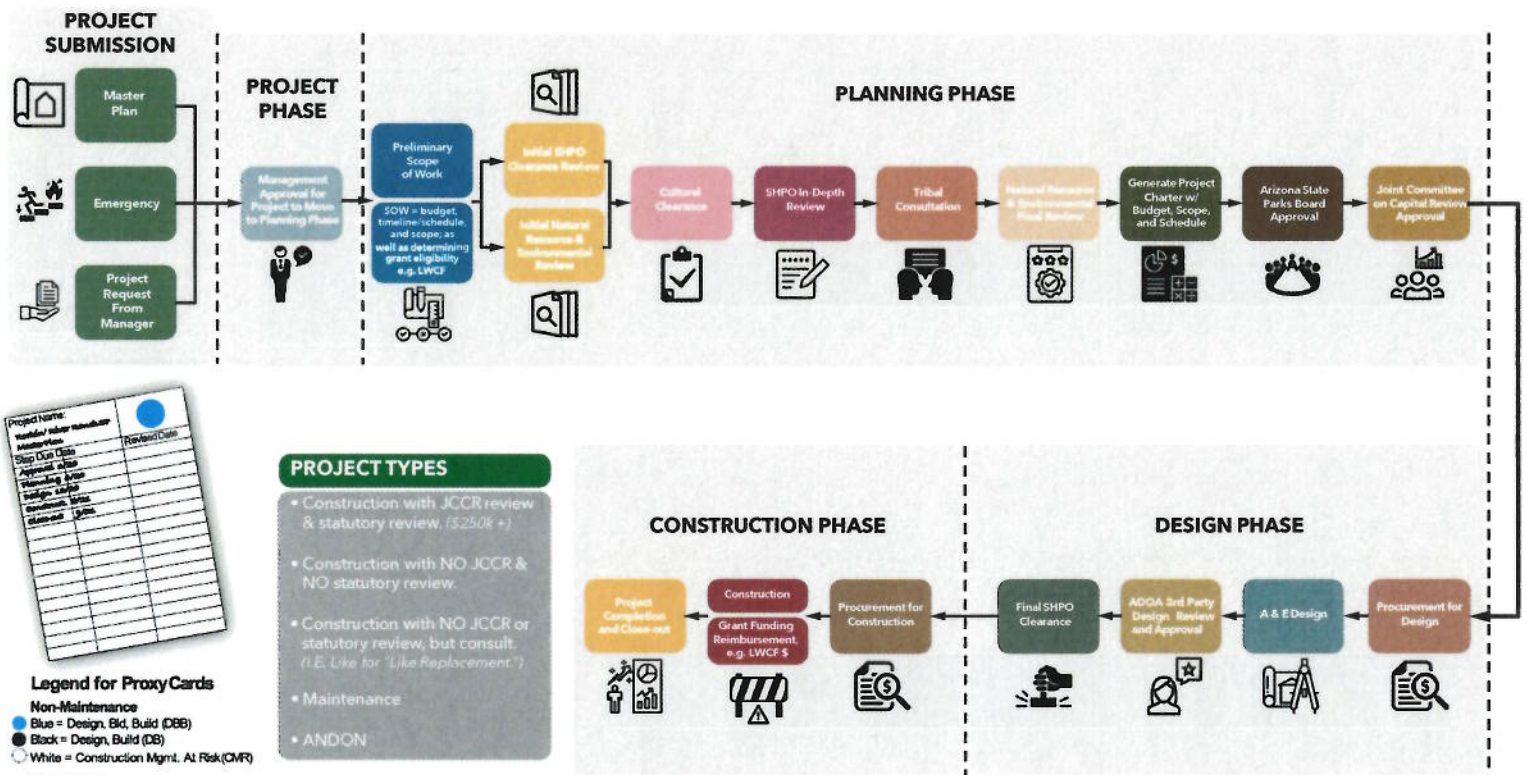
PROJECT SUBMISSION

Master Plan

Emergency

Project Request From Manager

PROJECT PHASE

Management Approval for Project to Move to Planning Phase

PLANNING PHASE

Preliminary Scope of Work

SOW = budget, timeline/schedule, and scope; as well as determining grant eligibility e.g. LWCF

Initial SHPO Clearance Review

Initial Natural Resource & Environmental Review

Cultural Clearance

SHPO In-Depth Review

Tribal Consultation

Natural Resource & Environmental Final Review

Generate Project Charter w/ Budget, Scope, and Schedule

Arizona State Parks Board Approval

Joint Committee on Capital Review Approval

Project Name:
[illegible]
Master Plan
Step Due Date
Revised Date
Approval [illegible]
Planning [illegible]
Design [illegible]
Construction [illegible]
Close-out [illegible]

PROJECT TYPES

• Construction with JCCR review & statutory review. ($250k +)

• Construction with NO JCCR & NO statutory review.

• Construction with NO JCCR or statutory review, but consult. (I.E. Like for "Like Replacement.")

• Maintenance

• ANDON

CONSTRUCTION PHASE

Project Completion and Close-out

Construction

Grant Funding Reimbursement, e.g. LWCF $

Procurement for Construction

DESIGN PHASE

Final SHPO Clearance

ADOA 3rd Party Design Review and Approval

A & E Design

Procurement for Design

Legend for ProxyCards
Non-Maintenance
Blue = Design, Bid, Build (DBB)
Black = Design, Build (DB)
White = Construction Mgmt. At Risk(CMR)